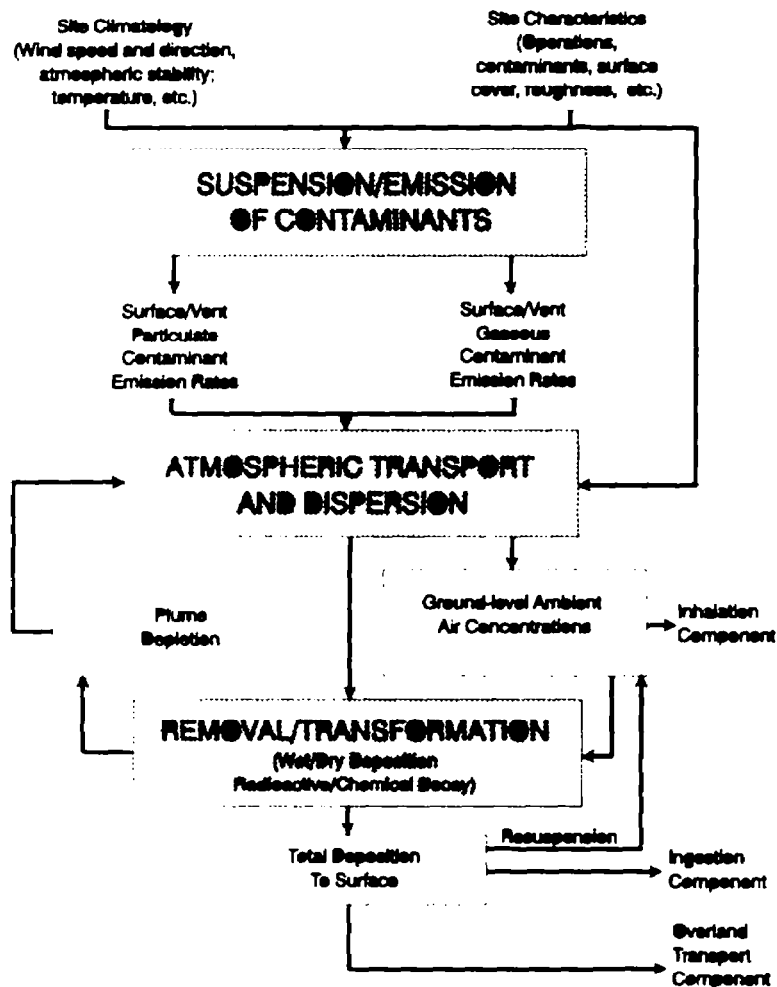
Site Climatology (Wind speed and direction, atmospheric stability; temperature, etc.)

Site Characteristics (Operations, contaminants, surface cover, roughness, etc.)

SUSPENSION/EMISSION OF CONTAMINANTS

Surface/Vent Particulate Contaminant Emission Rates

Surface/Vent Gaseous Contaminant Emission Rates

ATMOSPHERIC TRANSPORT AND DISPERSION

Plume Depletion

Ground-level Ambient Air Concentrations

Inhalation Component

REMOVAL/TRANSFORMATION (Wet/Dry Deposition Radioactive/Chemical Decay)

Total Deposition To Surface

Resuspension

Ingestion Component

Overland Transport Component